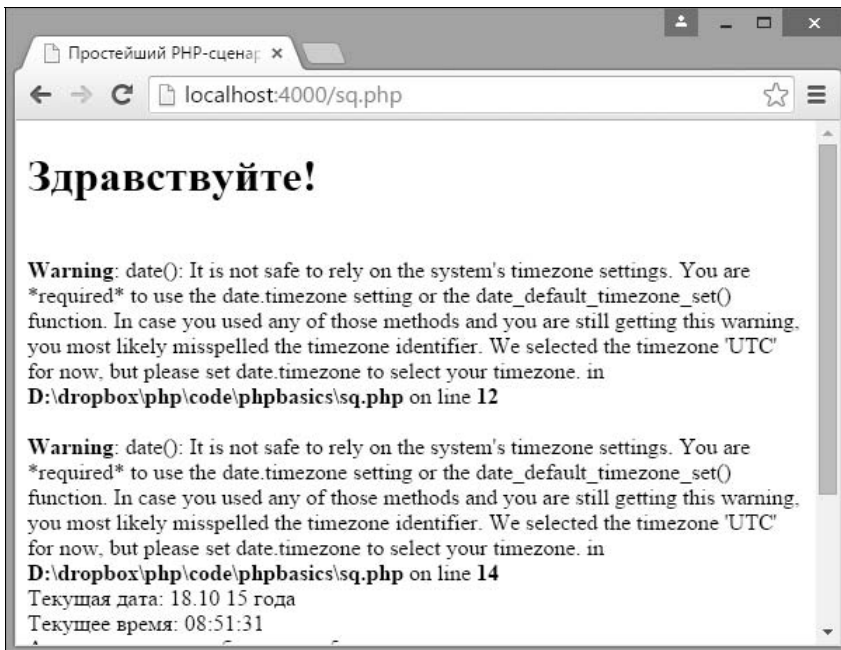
Простейший PHP-сценар ×

localhost:4000/sq.php

Здравствуйте!

Warning: date(): It is not safe to rely on the system's timezone settings. You are *required* to use the date.timezone setting or the date_default_timezone_set() function. In case you used any of those methods and you are still getting this warning, you most likely misspelled the timezone identifier. We selected the timezone 'UTC' for now, but please set date.timezone to select your timezone. in D:\dropbox\php\code\phpbasics\sq.php on line 12

Warning: date(): It is not safe to rely on the system's timezone settings. You are *required* to use the date.timezone setting or the date_default_timezone_set() function. In case you used any of those methods and you are still getting this warning, you most likely misspelled the timezone identifier. We selected the timezone 'UTC' for now, but please set date.timezone to select your timezone. in D:\dropbox\php\code\phpbasics\sq.php on line 14
Текущая дата: 18.10 15 года
Текущее время: 08:51:31
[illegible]